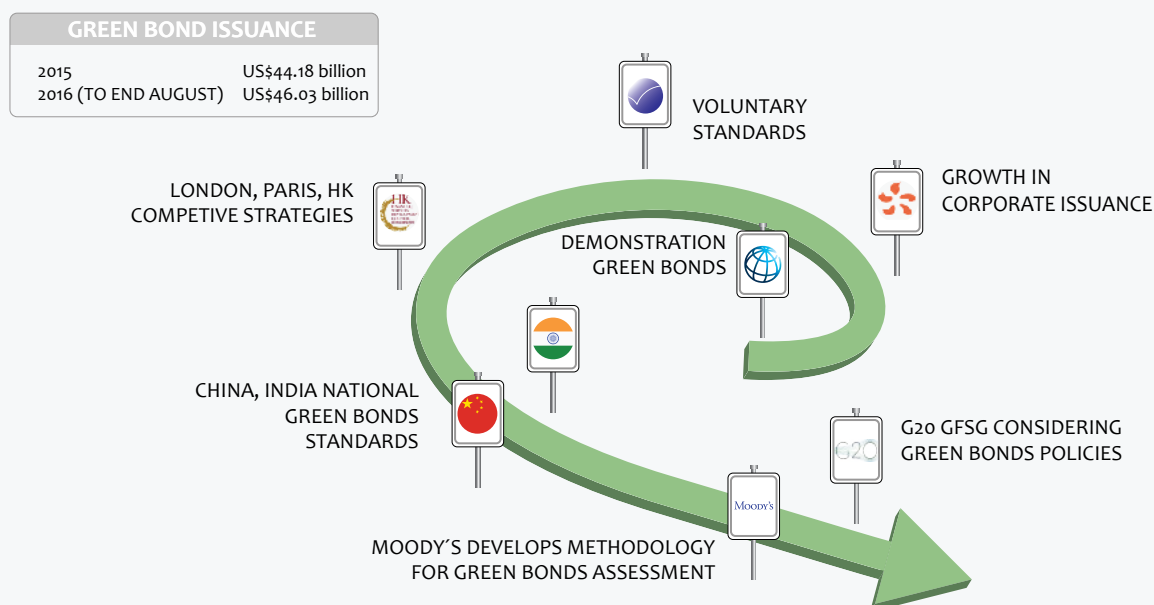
GREEN BOND ISSUANCE

| | |
|---|---|
| 2015 | US$44.18 billion |
| 2016 (TO END AUGUST) | US$46.03 billion |

VOLUNTARY STANDARDS

LONDON, PARIS, HK COMPETIVE STRATEGIES

HK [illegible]

GROWTH IN CORPORATE ISSUANCE

DEMONSTRATION GREEN BONDS

CHINA, INDIA NATIONAL GREEN BONDS STANDARDS

G20 GFSG CONSIDERING GREEN BONDS POLICIES

G20

Moody's

MOODY´S DEVELOPS METHODOLOGY FOR GREEN BONDS ASSESSMENT